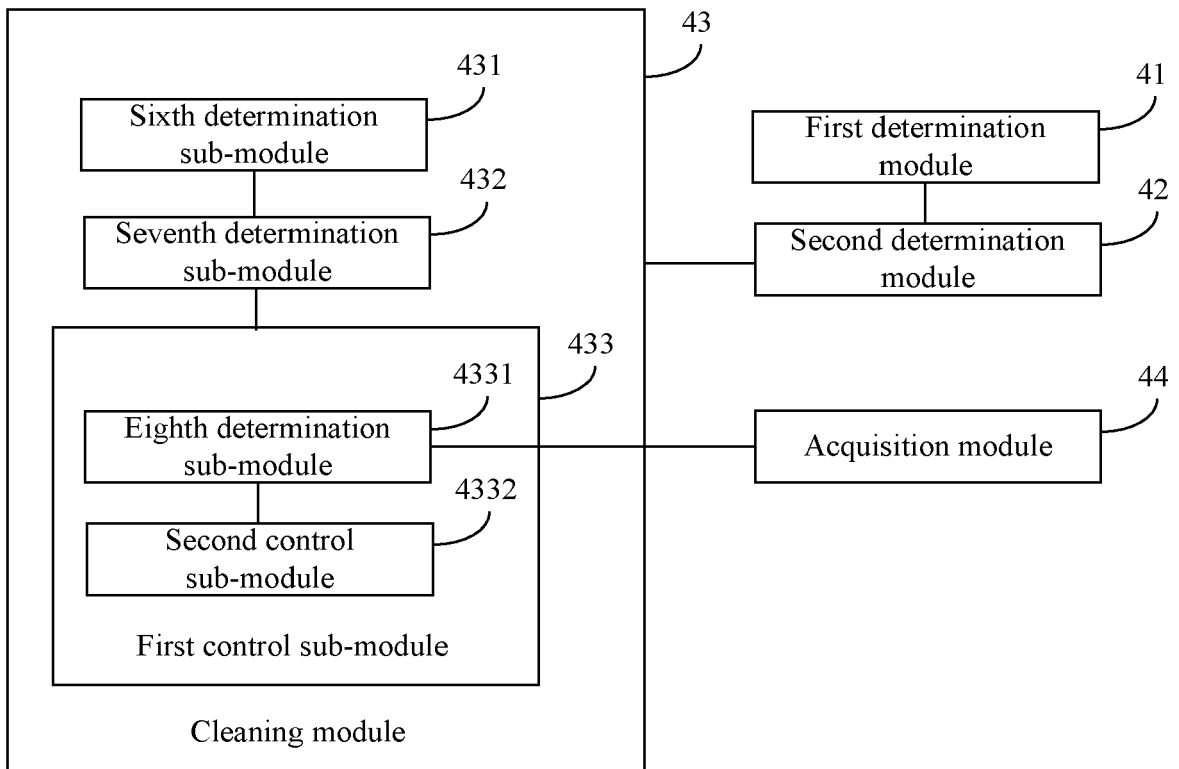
43

431

Sixth determination sub-module

432

Seventh determination sub-module

433

4331

Eighth determination sub-module

4332

Second control sub-module

First control sub-module

Cleaning module

41

First determination module

42

Second determination module

44

Acquisition module